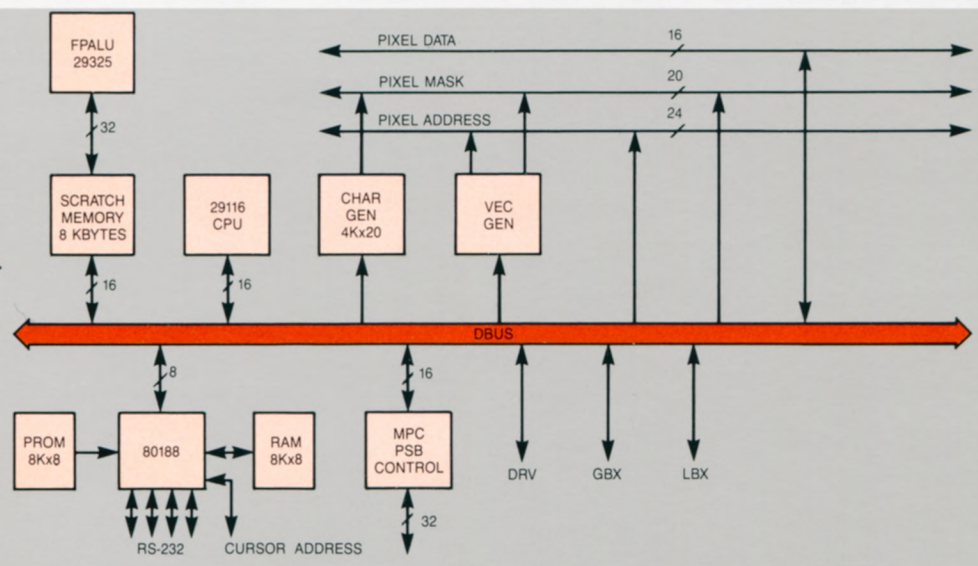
FPALU 29325

32

SCRATCH MEMORY 8 KBYTES

16

29116 CPU

16

CHAR GEN 4Kx20

VEC GEN

PIXEL DATA

16

PIXEL MASK

20

PIXEL ADDRESS

24

DBUS

8

PROM 8Kx8

80188

RAM 8Kx8

RS-232

CURSOR ADDRESS

16

MPC PSB CONTROL

32

DRV

GBX

LBX